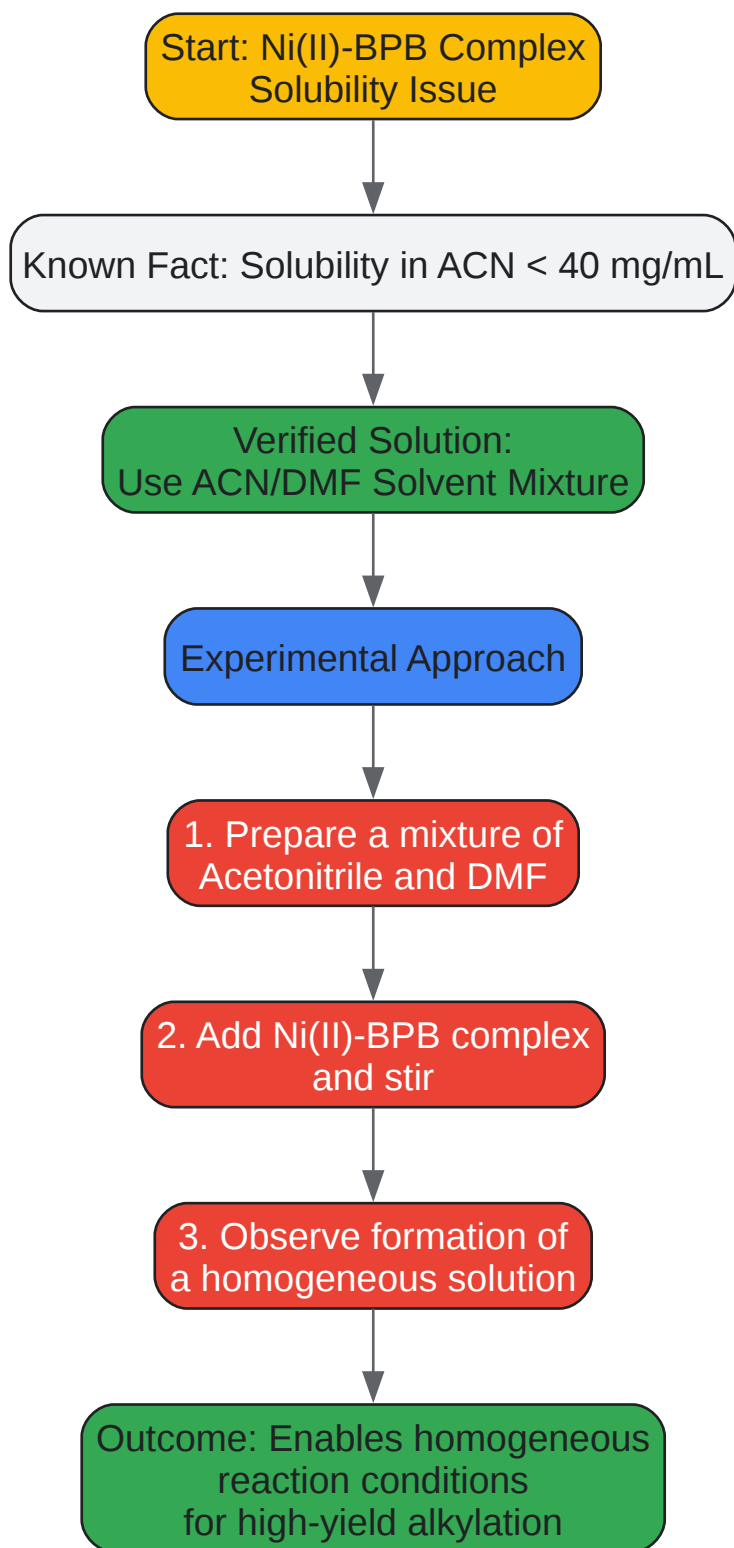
Start: Ni(II)-BPB Complex Solubility Issue

Known Fact: Solubility in ACN < 40 mg/mL

Verified Solution: Use ACN/DMF Solvent Mixture

Experimental Approach

1. Prepare a mixture of Acetonitrile and DMF

2. Add Ni(II)-BPB complex and stir

3. Observe formation of a homogeneous solution

Outcome: Enables homogeneous reaction conditions for high-yield alkylation